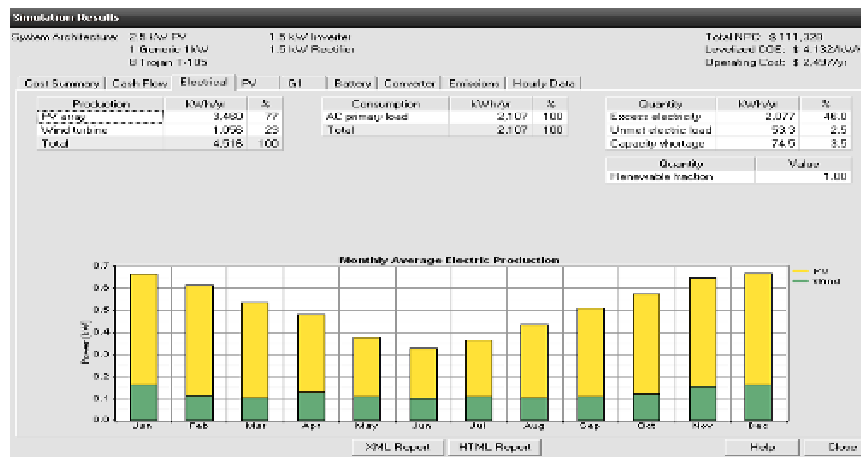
Simulation Results

System Architecture: 2.5 kW PV
1 Generic 1kW
8 Trojan T-105

1.5 kW Inverter
1.5 kW Rectifier

Total NPC: $ 111,320
Levelized COE: $ 4.132/kWh
Operating Cost: $ 2,497/yr

Cost Summary | Cash Flow | Electrical | PV | G1 | Battery | Converter | Emissions | Hourly Data

| Production | kWh/yr | % |
|---|---|---|
| PV array | 3,480 | 77 |
| Wind turbine | 1,058 | 23 |
| Total | 4,518 | 100 |

| Consumption | kWh/yr | % |
|---|---|---|
| AC primary load | 2,107 | 100 |
| Total | 2,107 | 100 |

| Quantity | kWh/yr | % |
|---|---|---|
| Excess electricity | 2,077 | 46.0 |
| Unmet electric load | 53.3 | 2.5 |
| Capacity shortage | 74.5 | 3.5 |

| Quantity | Value |
|---|---|
| Renewable fraction | 1.00 |

Monthly Average Electric Production

Power (kW)
0.7
0.6
0.5
0.4
0.3
0.2
0.1
0.0

Jan Feb Mar Apr May Jun Jul Aug Sep Oct Nov Dec

PV
Wind

XML Report | HTML Report | Help | Close